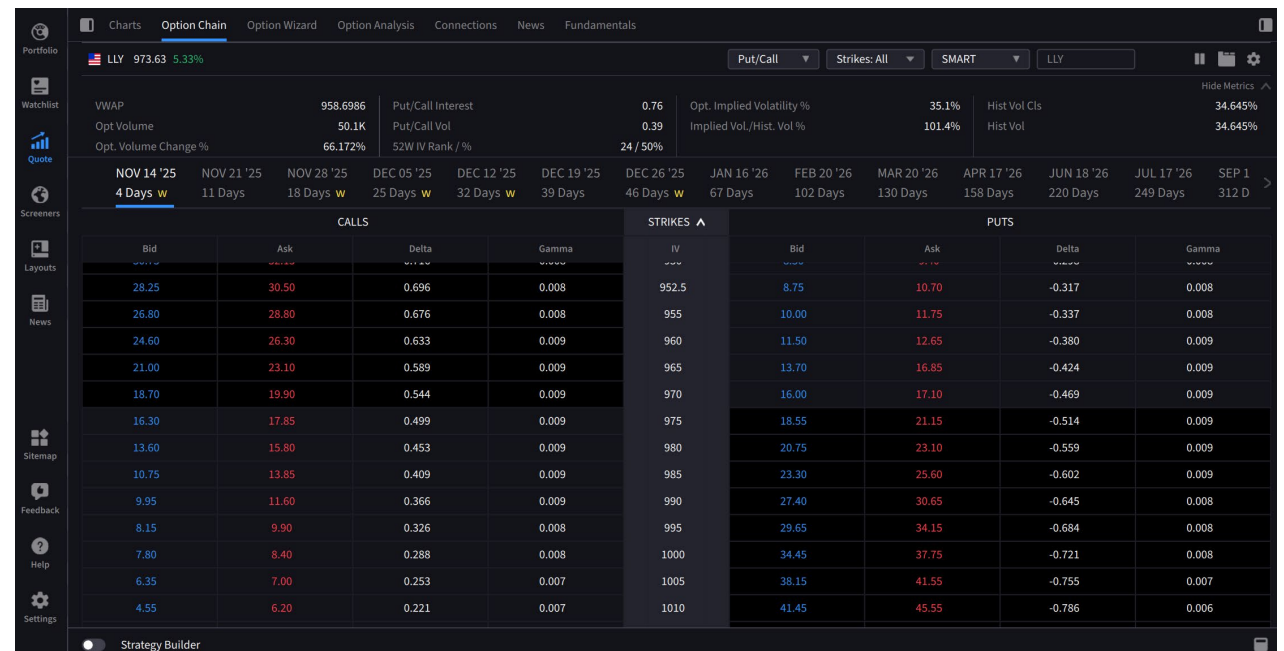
Portfolio
Watchlist
Quote
Screeners
Layouts
News
Sitemap
Feedback
Help
Settings

Charts Option Chain Option Wizard Option Analysis Connections News Fundamentals

LLY 973.63 5.33%

Put/Call Strikes: All SMART LLY

Hide Metrics

| | | | | | | | |
|---|---|---|---|---|---|---|---|
| VWAP | 958.6986 | Put/Call Interest | 0.76 | Opt. Implied Volatility % | 35.1% | Hist Vol Cls | 34.645% |
| Opt Volume | 50.1K | Put/Call Vol | 0.39 | Implied Vol./Hist. Vol % | 101.4% | Hist Vol | 34.645% |
| Opt. Volume Change % | 66.172% | 52W IV Rank / % | 24 / 50% | | | | |

NOV 14 '25 4 Days W | NOV 21 '25 11 Days | NOV 28 '25 18 Days W | DEC 05 '25 25 Days W | DEC 12 '25 32 Days W | DEC 19 '25 39 Days | DEC 26 '25 46 Days W | JAN 16 '26 67 Days | FEB 20 '26 102 Days | MAR 20 '26 130 Days | APR 17 '26 158 Days | JUN 18 '26 220 Days | JUL 17 '26 249 Days | SEP 1 312 D

CALLS STRIKES PUTS

| Bid | Ask | Delta | Gamma | IV | Bid | Ask | Delta | Gamma |
|---|---|---|---|---|---|---|---|---|
| 28.25 | 30.50 | 0.696 | 0.008 | 952.5 | 8.75 | 10.70 | -0.317 | 0.008 |
| 26.80 | 28.80 | 0.676 | 0.008 | 955 | 10.00 | 11.75 | -0.337 | 0.008 |
| 24.60 | 26.30 | 0.633 | 0.009 | 960 | 11.50 | 12.65 | -0.380 | 0.009 |
| 21.00 | 23.10 | 0.589 | 0.009 | 965 | 13.70 | 16.85 | -0.424 | 0.009 |
| 18.70 | 19.90 | 0.544 | 0.009 | 970 | 16.00 | 17.10 | -0.469 | 0.009 |
| 16.30 | 17.85 | 0.499 | 0.009 | 975 | 18.55 | 21.15 | -0.514 | 0.009 |
| 13.60 | 15.80 | 0.453 | 0.009 | 980 | 20.75 | 23.10 | -0.559 | 0.009 |
| 10.75 | 13.85 | 0.409 | 0.009 | 985 | 23.30 | 25.60 | -0.602 | 0.009 |
| 9.95 | 11.60 | 0.366 | 0.009 | 990 | 27.40 | 30.65 | -0.645 | 0.008 |
| 8.15 | 9.90 | 0.326 | 0.008 | 995 | 29.65 | 34.15 | -0.684 | 0.008 |
| 7.80 | 8.40 | 0.288 | 0.008 | 1000 | 34.45 | 37.75 | -0.721 | 0.008 |
| 6.35 | 7.00 | 0.253 | 0.007 | 1005 | 38.15 | 41.55 | -0.755 | 0.007 |
| 4.55 | 6.20 | 0.221 | 0.007 | 1010 | 41.45 | 45.55 | -0.786 | 0.006 |

Strategy Builder